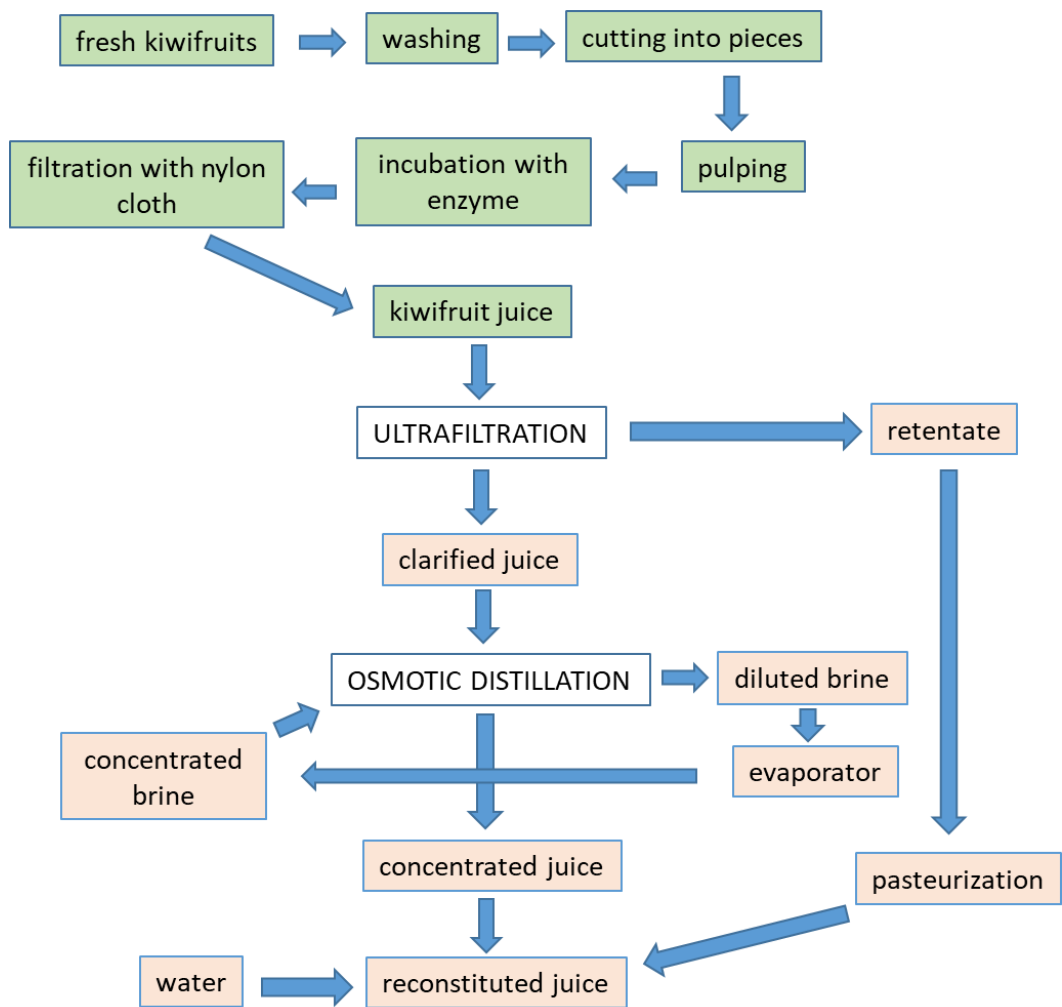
fresh kiwifruits

washing

cutting into pieces

pulping

incubation with enzyme

filtration with nylon cloth

kiwifruit juice

ULTRAFILTRATION

retentate

clarified juice

OSMOTIC DISTILLATION

diluted brine

evaporator

concentrated brine

concentrated juice

pasteurization

water

reconstituted juice